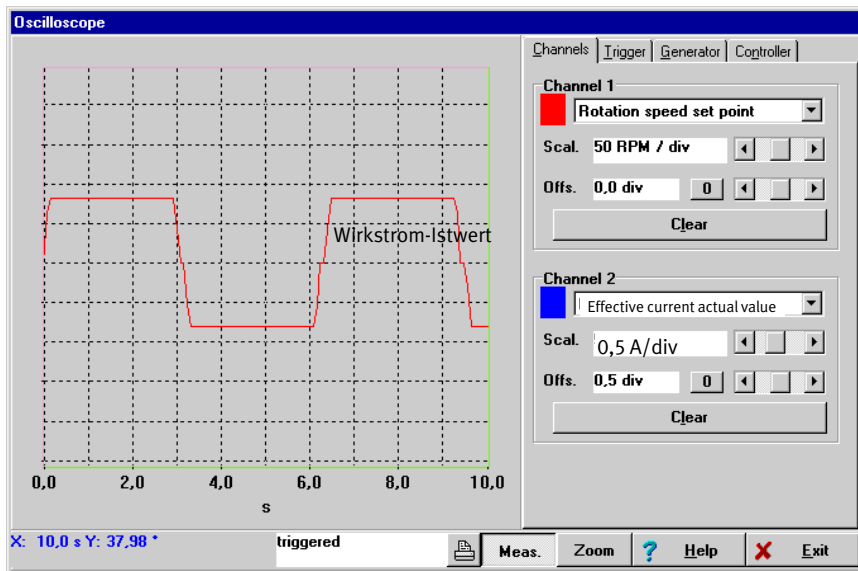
Oscilloscope

Wirkstrom-Istwert

0,0 2,0 4,0 6,0 8,0 10,0
s

Channels | Trigger | Generator | Controller

Channel 1
Rotation speed set point
Scal. 50 RPM / div
Offs. 0,0 div 0
Clear

Channel 2
Effective current actual value
Scal. 0,5 A/div
Offs. 0,5 div 0
Clear

X: 10,0 s Y: 37,98 °
triggered
Meas.
Zoom
Help
Exit